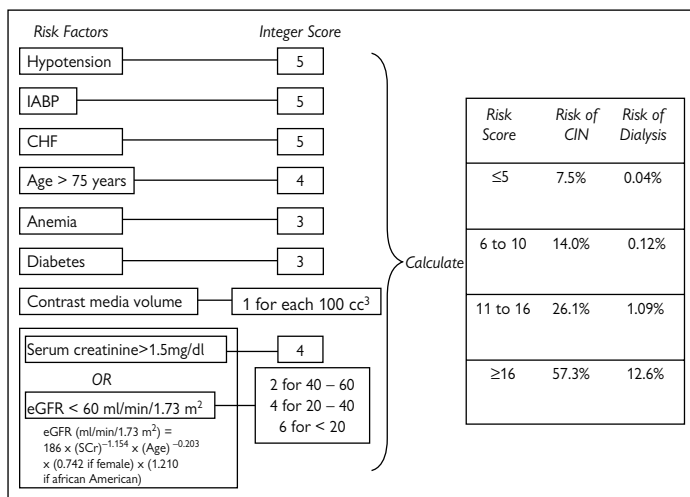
Risk Factors

Integer Score

Hypotension 5

IABP 5

CHF 5

Age > 75 years 4

Anemia 3

Diabetes 3

Contrast media volume 1 for each 100 cc$^3$

Serum creatinine>1.5mg/dl 4

OR

eGFR < 60 ml/min/1.73 m$^2$

2 for 40 – 60
4 for 20 – 40
6 for < 20

eGFR (ml/min/1.73 m$^2$) = 186 x (SCr)$^{-1.154}$ x (Age)$^{-0.203}$ x (0.742 if female) x (1.210 if african American)

Calculate

| Risk Score | Risk of CIN | Risk of Dialysis |
|---|---|---|
| ≤5 | 7.5% | 0.04% |
| 6 to 10 | 14.0% | 0.12% |
| 11 to 16 | 26.1% | 1.09% |
| ≥16 | 57.3% | 12.6% |